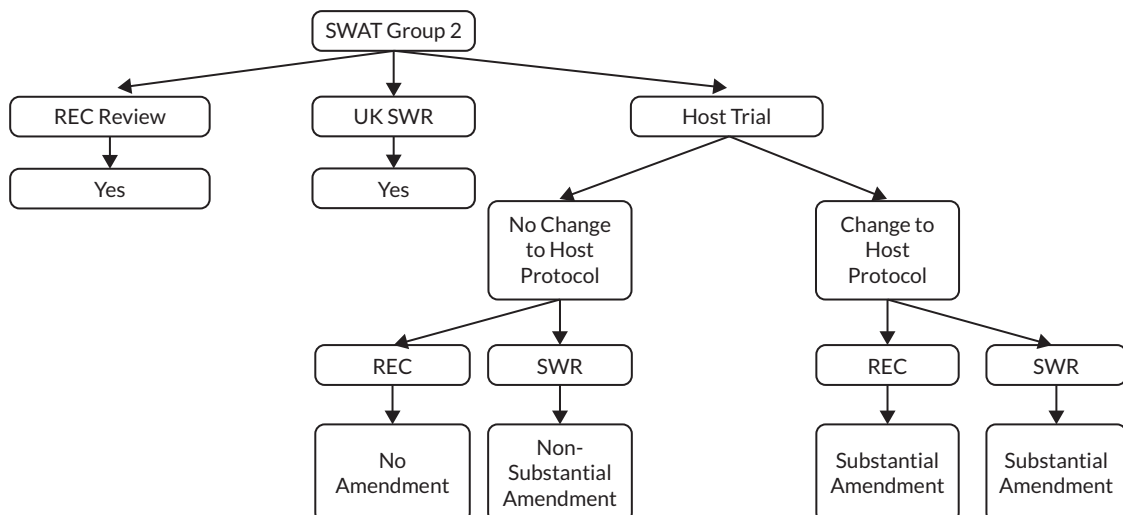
SWAT Group 2

REC Review

Yes

UK SWR

Yes

Host Trial

No Change to Host Protocol

REC

No Amendment

SWR

Non-Substantial Amendment

Change to Host Protocol

REC

Substantial Amendment

SWR

Substantial Amendment